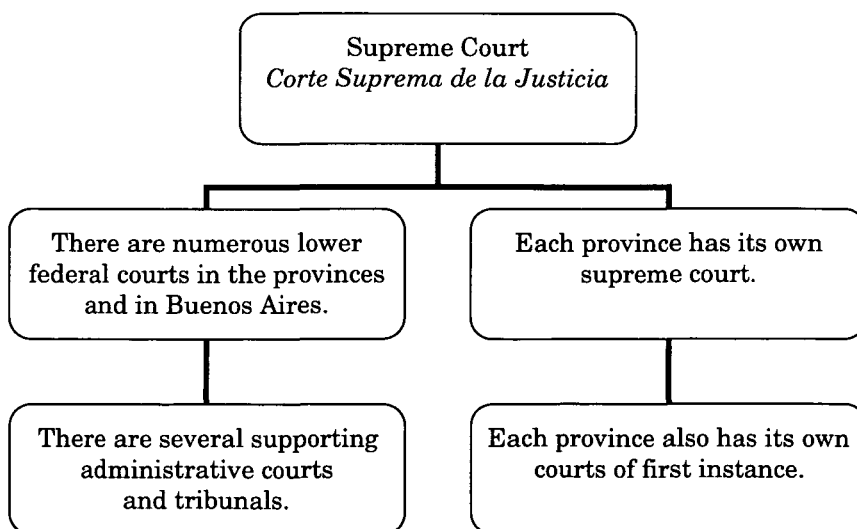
Supreme Court
*Corte Suprema de la Justicia*

There are numerous lower federal courts in the provinces and in Buenos Aires.

There are several supporting administrative courts and tribunals.

Each province has its own supreme court.

Each province also has its own courts of first instance.